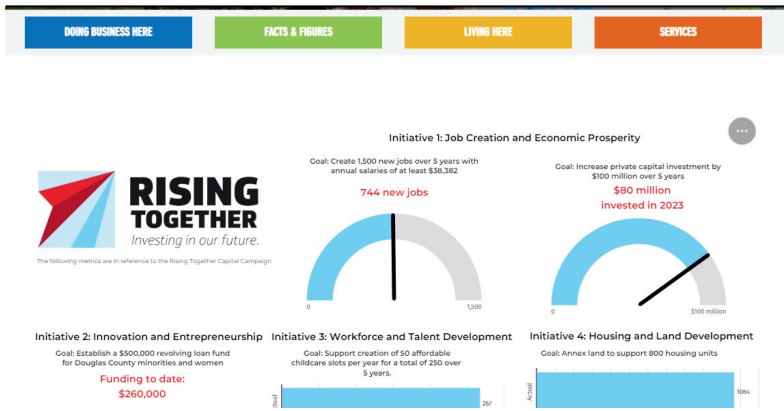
DOING BUSINESS HERE
FACTS & FIGURES
LIVING HERE
SERVICES

Initiative 1: Job Creation and Economic Prosperity

RISING TOGETHER
Investing in our future.

The following metrics are in reference to the Rising Together Capital Campaign

Goal: Create 1,500 new jobs over 5 years with annual salaries of at least $38,382

744 new jobs

0
1,500

Goal: Increase private capital investment by $100 million over 5 years

$80 million invested in 2023

0
$100 million

Initiative 2: Innovation and Entrepreneurship

Goal: Establish a $500,000 revolving loan fund for Douglas County minorities and women

Funding to date: $260,000

Initiative 3: Workforce and Talent Development

Goal: Support creation of 50 affordable childcare slots per year for a total of 250 over 5 years.

Actual
267

Initiative 4: Housing and Land Development

Goal: Annex land to support 800 housing units

Actual
1064